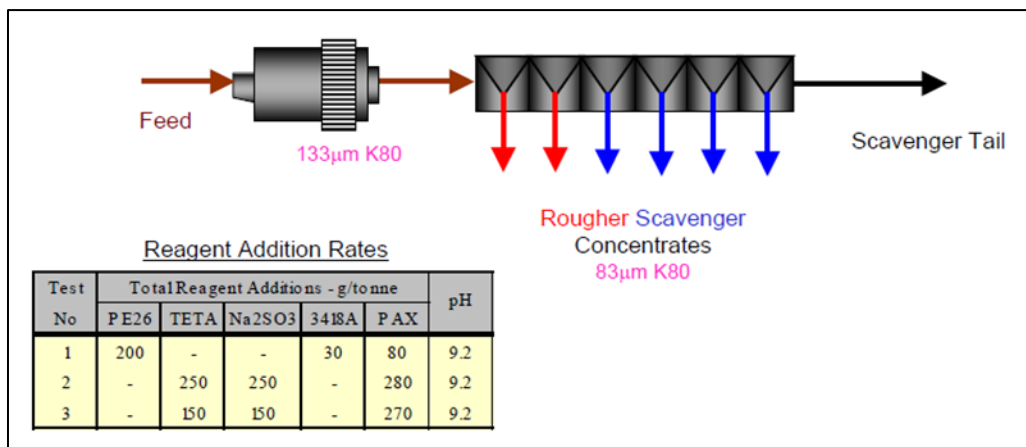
Feed

133μm K80

Scavenger Tail

Rougher Scavenger
Concentrates
83μm K80

Reagent Addition Rates

| Test No | Total Reagent Additions - g/tonne | | | | | pH |
|---|---|---|---|---|---|---|
| | PE26 | TETA | Na2SO3 | 3418A | PAX | |
| 1 | 200 | - | - | 30 | 80 | 9.2 |
| 2 | - | 250 | 250 | - | 280 | 9.2 |
| 3 | - | 150 | 150 | - | 270 | 9.2 |